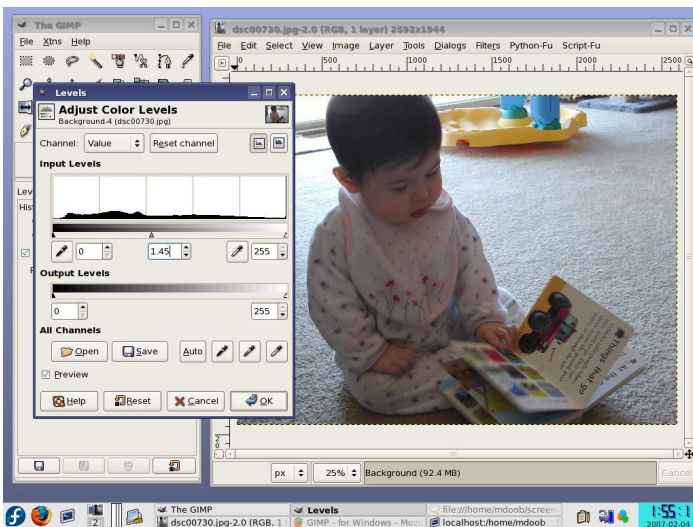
The GIMP
File Xtns Help

dsc00730.jpg-2.0 (RGB, 1 layer) 2592x1944
File Edit Select View Image Layer Tools Dialogs Filters Python-Fu Script-Fu
0 500 1000 1500 2000 2500

Levels
Adjust Color Levels
Background-4 (dsc00730.jpg)
Channel: Value
Reset channel
Input Levels
0
1.45
255
Output Levels
0
255
All Channels
Open
Save
Auto
Preview
Help
Reset
Cancel
OK

Lev
His

px
25%
Background (92.4 MB)
Cancel

The GIMP
dsc00730.jpg-2.0 (RGB, 1
Levels
GIMP - for Windows - Moz
file:///home/mdoob/scree
localhost:/home/mdoob
2
1:55:1
2007-02-04